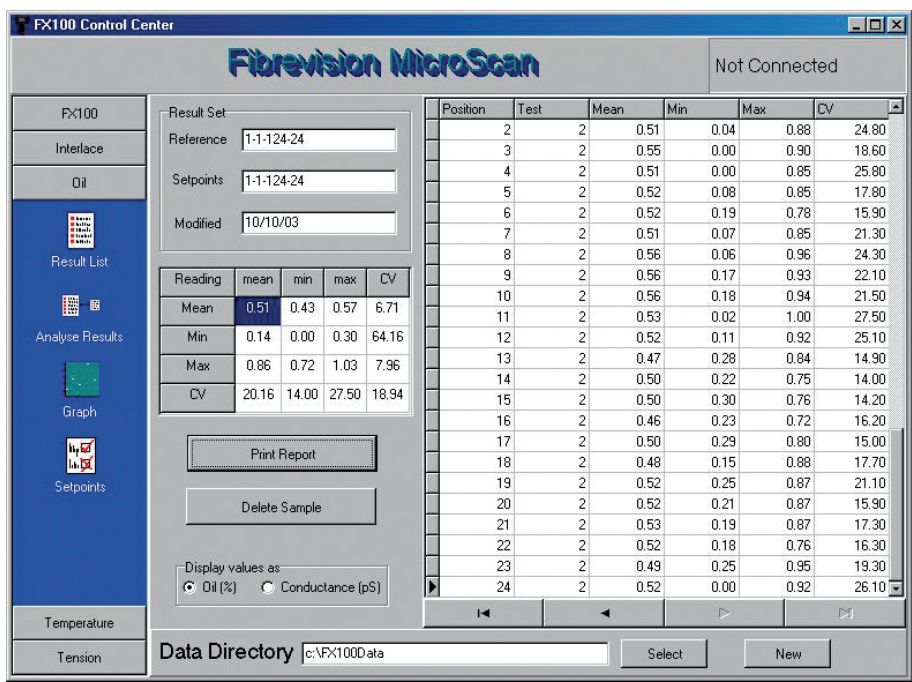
FX100 Control Center

Fibrevision MicroScan

Not Connected

FX100
Interlace
Oil
Result List
Analyse Results
Graph
Setpoints
Temperature
Tension

Result Set
Reference 1-1-124-24
Setpoints 1-1-124-24
Modified 10/10/03

| Reading | mean | min | max | CV |
|---|---|---|---|---|
| Mean | 0.51 | 0.43 | 0.57 | 6.71 |
| Min | 0.14 | 0.00 | 0.30 | 64.16 |
| Max | 0.86 | 0.72 | 1.03 | 7.96 |
| CV | 20.16 | 14.00 | 27.50 | 18.94 |

Print Report

Delete Sample

Display values as
Oil (%) Conductance (pS)

| Position | Test | Mean | Min | Max | CV |
|---|---|---|---|---|---|
| 2 | 2 | 0.51 | 0.04 | 0.88 | 24.80 |
| 3 | 2 | 0.55 | 0.00 | 0.90 | 18.60 |
| 4 | 2 | 0.51 | 0.00 | 0.85 | 25.80 |
| 5 | 2 | 0.52 | 0.08 | 0.85 | 17.80 |
| 6 | 2 | 0.52 | 0.19 | 0.78 | 15.90 |
| 7 | 2 | 0.51 | 0.07 | 0.85 | 21.30 |
| 8 | 2 | 0.56 | 0.06 | 0.96 | 24.30 |
| 9 | 2 | 0.56 | 0.17 | 0.93 | 22.10 |
| 10 | 2 | 0.56 | 0.18 | 0.94 | 21.50 |
| 11 | 2 | 0.53 | 0.02 | 1.00 | 27.50 |
| 12 | 2 | 0.52 | 0.11 | 0.92 | 25.10 |
| 13 | 2 | 0.47 | 0.28 | 0.84 | 14.90 |
| 14 | 2 | 0.50 | 0.22 | 0.75 | 14.00 |
| 15 | 2 | 0.50 | 0.30 | 0.76 | 14.20 |
| 16 | 2 | 0.46 | 0.23 | 0.72 | 16.20 |
| 17 | 2 | 0.50 | 0.29 | 0.80 | 15.00 |
| 18 | 2 | 0.48 | 0.15 | 0.88 | 17.70 |
| 19 | 2 | 0.52 | 0.25 | 0.87 | 21.10 |
| 20 | 2 | 0.52 | 0.21 | 0.87 | 15.90 |
| 21 | 2 | 0.53 | 0.19 | 0.87 | 17.30 |
| 22 | 2 | 0.52 | 0.18 | 0.76 | 16.30 |
| 23 | 2 | 0.49 | 0.25 | 0.95 | 19.30 |
| 24 | 2 | 0.52 | 0.00 | 0.92 | 26.10 |

Data Directory c:\FX100Data

Select

New